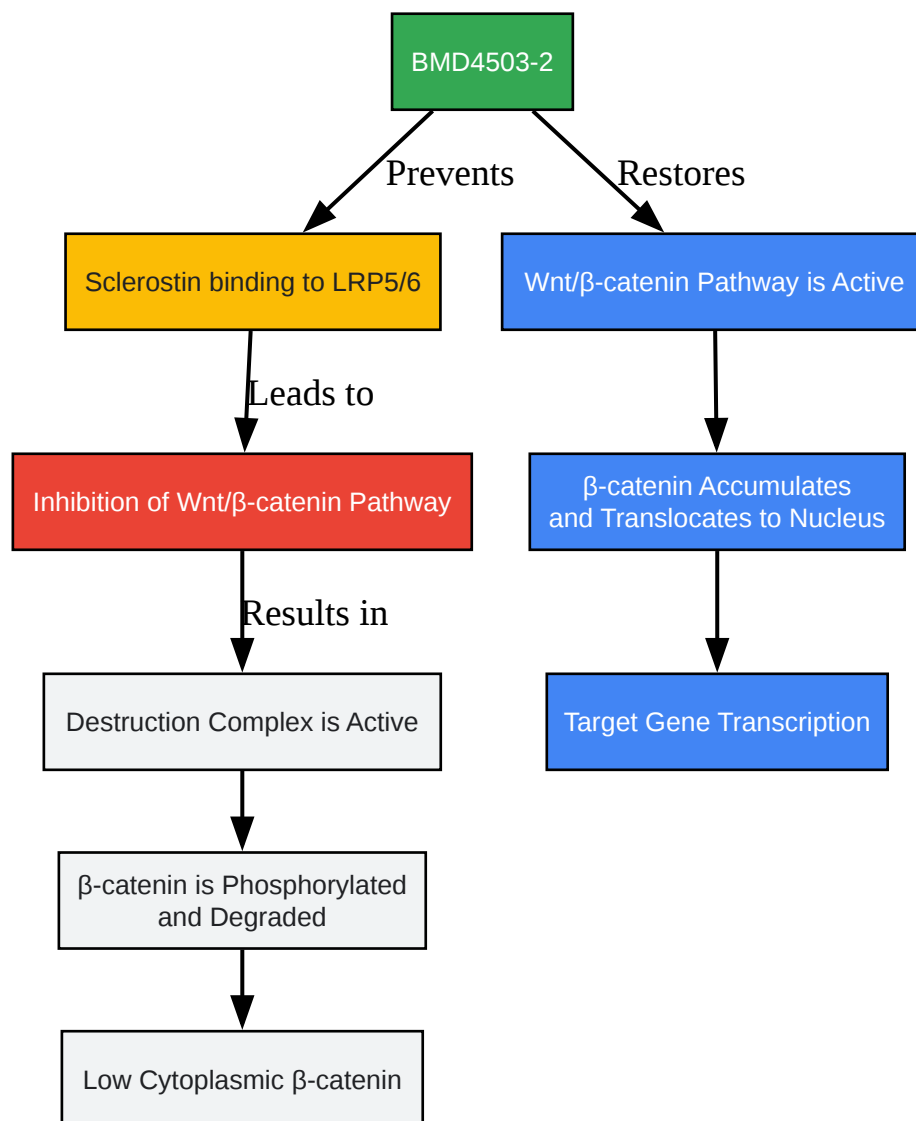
BMD4503-2

Prevents

Restores

Sclerostin binding to LRP5/6

Wnt/β-catenin Pathway is Active

Leads to

Inhibition of Wnt/β-catenin Pathway

β-catenin Accumulates and Translocates to Nucleus

Results in

Destruction Complex is Active

Target Gene Transcription

β-catenin is Phosphorylated and Degraded

Low Cytoplasmic β-catenin